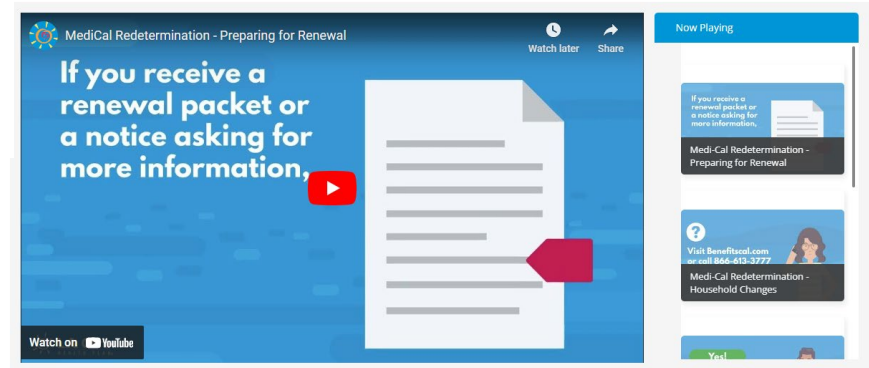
MediCal Redetermination - Preparing for Renewal

Watch later

Share

If you receive a renewal packet or a notice asking for more information,

Watch on YouTube

Now Playing

If you receive a renewal packet or a notice asking for more information,

Medi-Cal Redetermination - Preparing for Renewal

?

Visit Benefitscal.com or call 866-613-3777

Medi-Cal Redetermination - Household Changes

Yes!